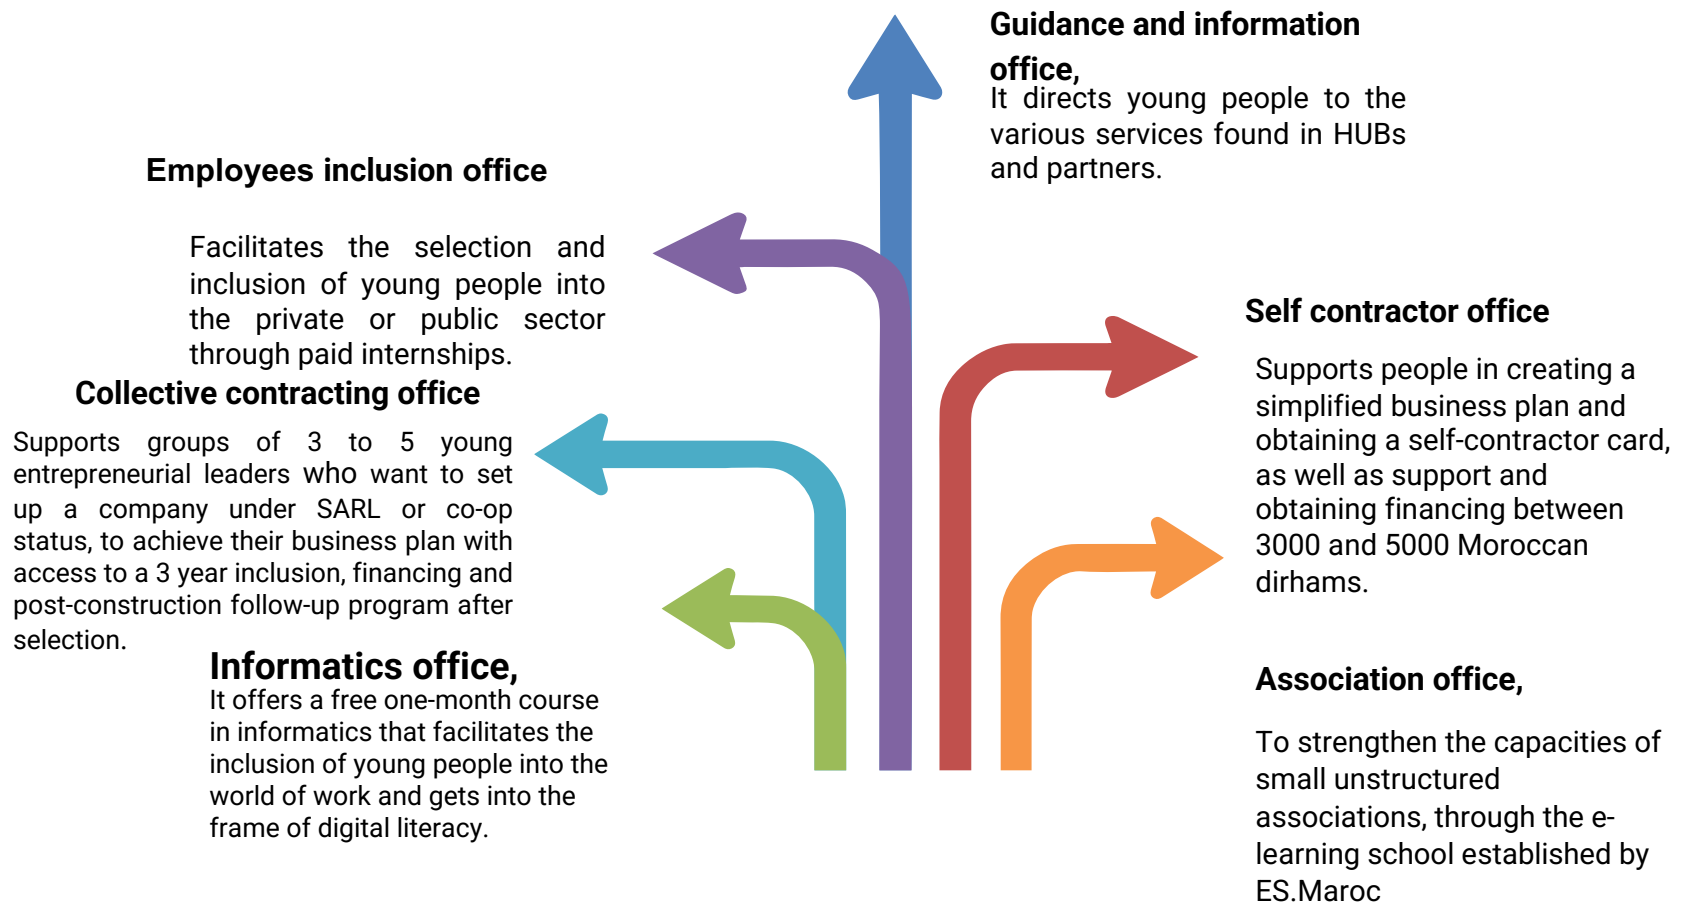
Guidance and information office,
It directs young people to the various services found in HUBs and partners.

Employees inclusion office

Facilitates the selection and inclusion of young people into the private or public sector through paid internships.

Self contractor office

Supports people in creating a simplified business plan and obtaining a self-contractor card, as well as support and obtaining financing between 3000 and 5000 Moroccan dirhams.

Collective contracting office

Supports groups of 3 to 5 young entrepreneurial leaders who want to set up a company under SARL or co-op status, to achieve their business plan with access to a 3 year inclusion, financing and post-construction follow-up program after selection.

Informatics office,
It offers a free one-month course in informatics that facilitates the inclusion of young people into the world of work and gets into the frame of digital literacy.

Association office,

To strengthen the capacities of small unstructured associations, through the elearning school established by ES.Maroc